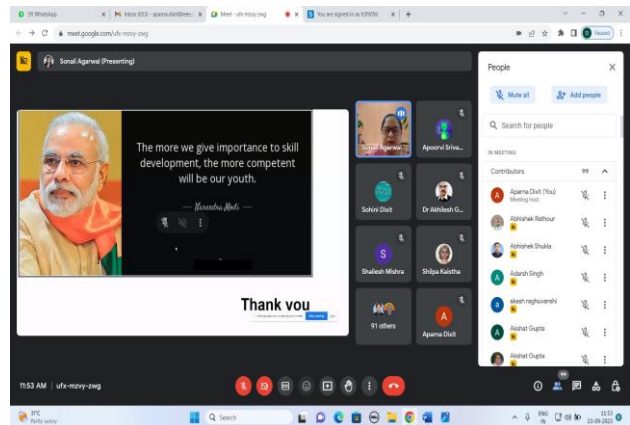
(9) WhatsApp | Inbox (653) - aparna.dixit@reen | Meet - ufx-mzvy-zwg | You are signed in as tcl0936 | +

meet.google.com/ufx-mzvy-zwg

Paused

Sonali Agarwal (Presenting)

The more we give importance to skill development, the more competent will be our youth.

— Narendra Modi —

Thank you

Sonali Agarwal

Apoorvi Sriva...

Sohini Dixit

Dr Akhilesh G...

Shailesh Mishra

Shilpa Kaistha

91 others

Aparna Dixit

People

Mute all

Add people

Search for people

IN MEETING

Contributors 99

Aparna Dixit (You)
Meeting host

Abhishek Rathour

Abhishek Shukla

Adarsh Singh

akash raghuvanshi

Akshat Gupta

Akshat Gupta

11:53 AM | ufx-mzvy-zwg

99

31°C
Partly sunny

Search

ENG IN

11:53
23-09-2023